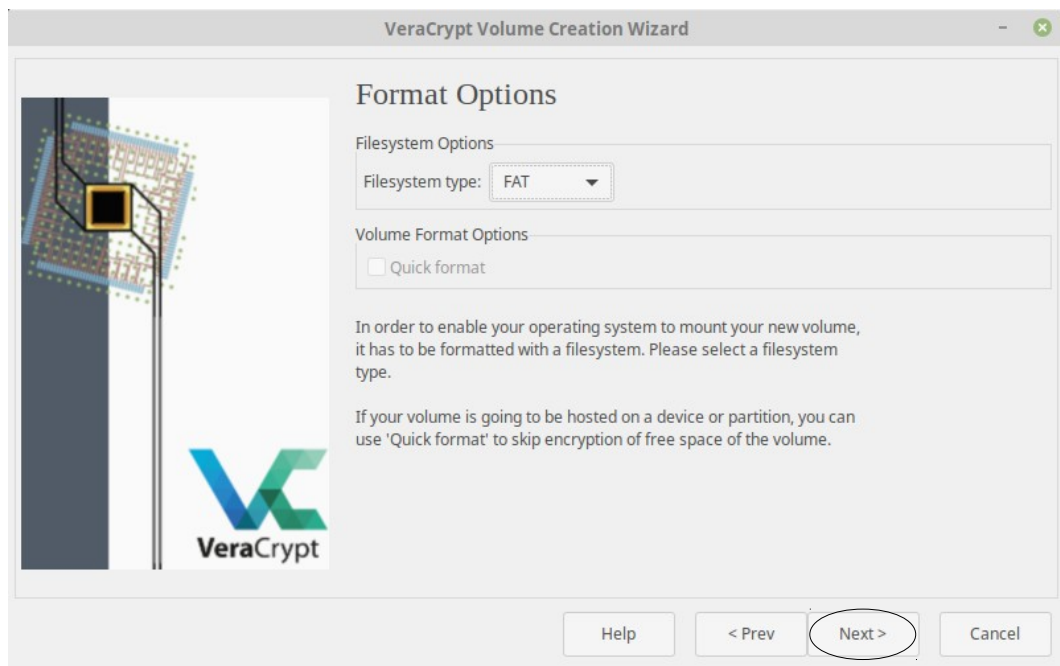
VeraCrypt Volume Creation Wizard

Format Options

Filesystem Options

Filesystem type: FAT

Volume Format Options

Quick format

In order to enable your operating system to mount your new volume, it has to be formatted with a filesystem. Please select a filesystem type.

If your volume is going to be hosted on a device or partition, you can use 'Quick format' to skip encryption of free space of the volume.

VeraCrypt

Help

< Prev

Next >

Cancel